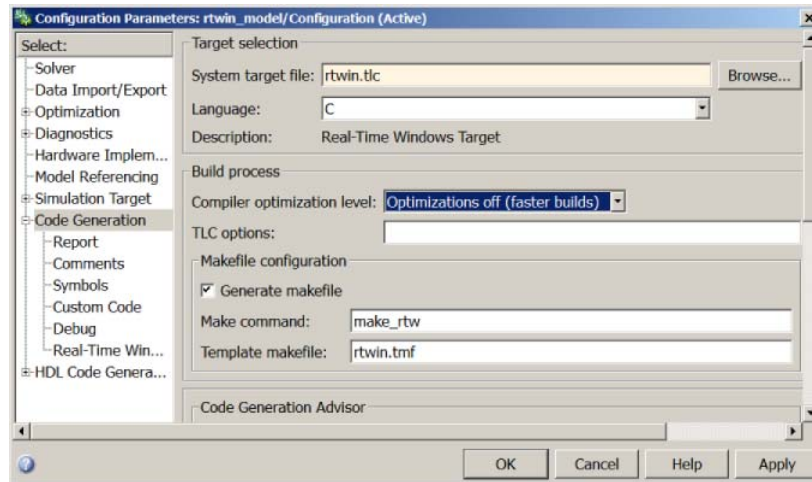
Configuration Parameters: rtwin_model/Configuration (Active)

Select:
Solver
Data Import/Export
Optimization
Diagnostics
Hardware Implem...
Model Referencing
Simulation Target
Code Generation
Report
Comments
Symbols
Custom Code
Debug
Real-Time Win...
HDL Code Genera...

Target selection
System target file: rtwin.tlc
Browse...
Language: C
Description: Real-Time Windows Target

Build process
Compiler optimization level: Optimizations off (faster builds)
TLC options:

Makefile configuration
☑ Generate makefile
Make command: make_rtw
Template makefile: rtwin.tmf

Code Generation Advisor

OK
Cancel
Help
Apply